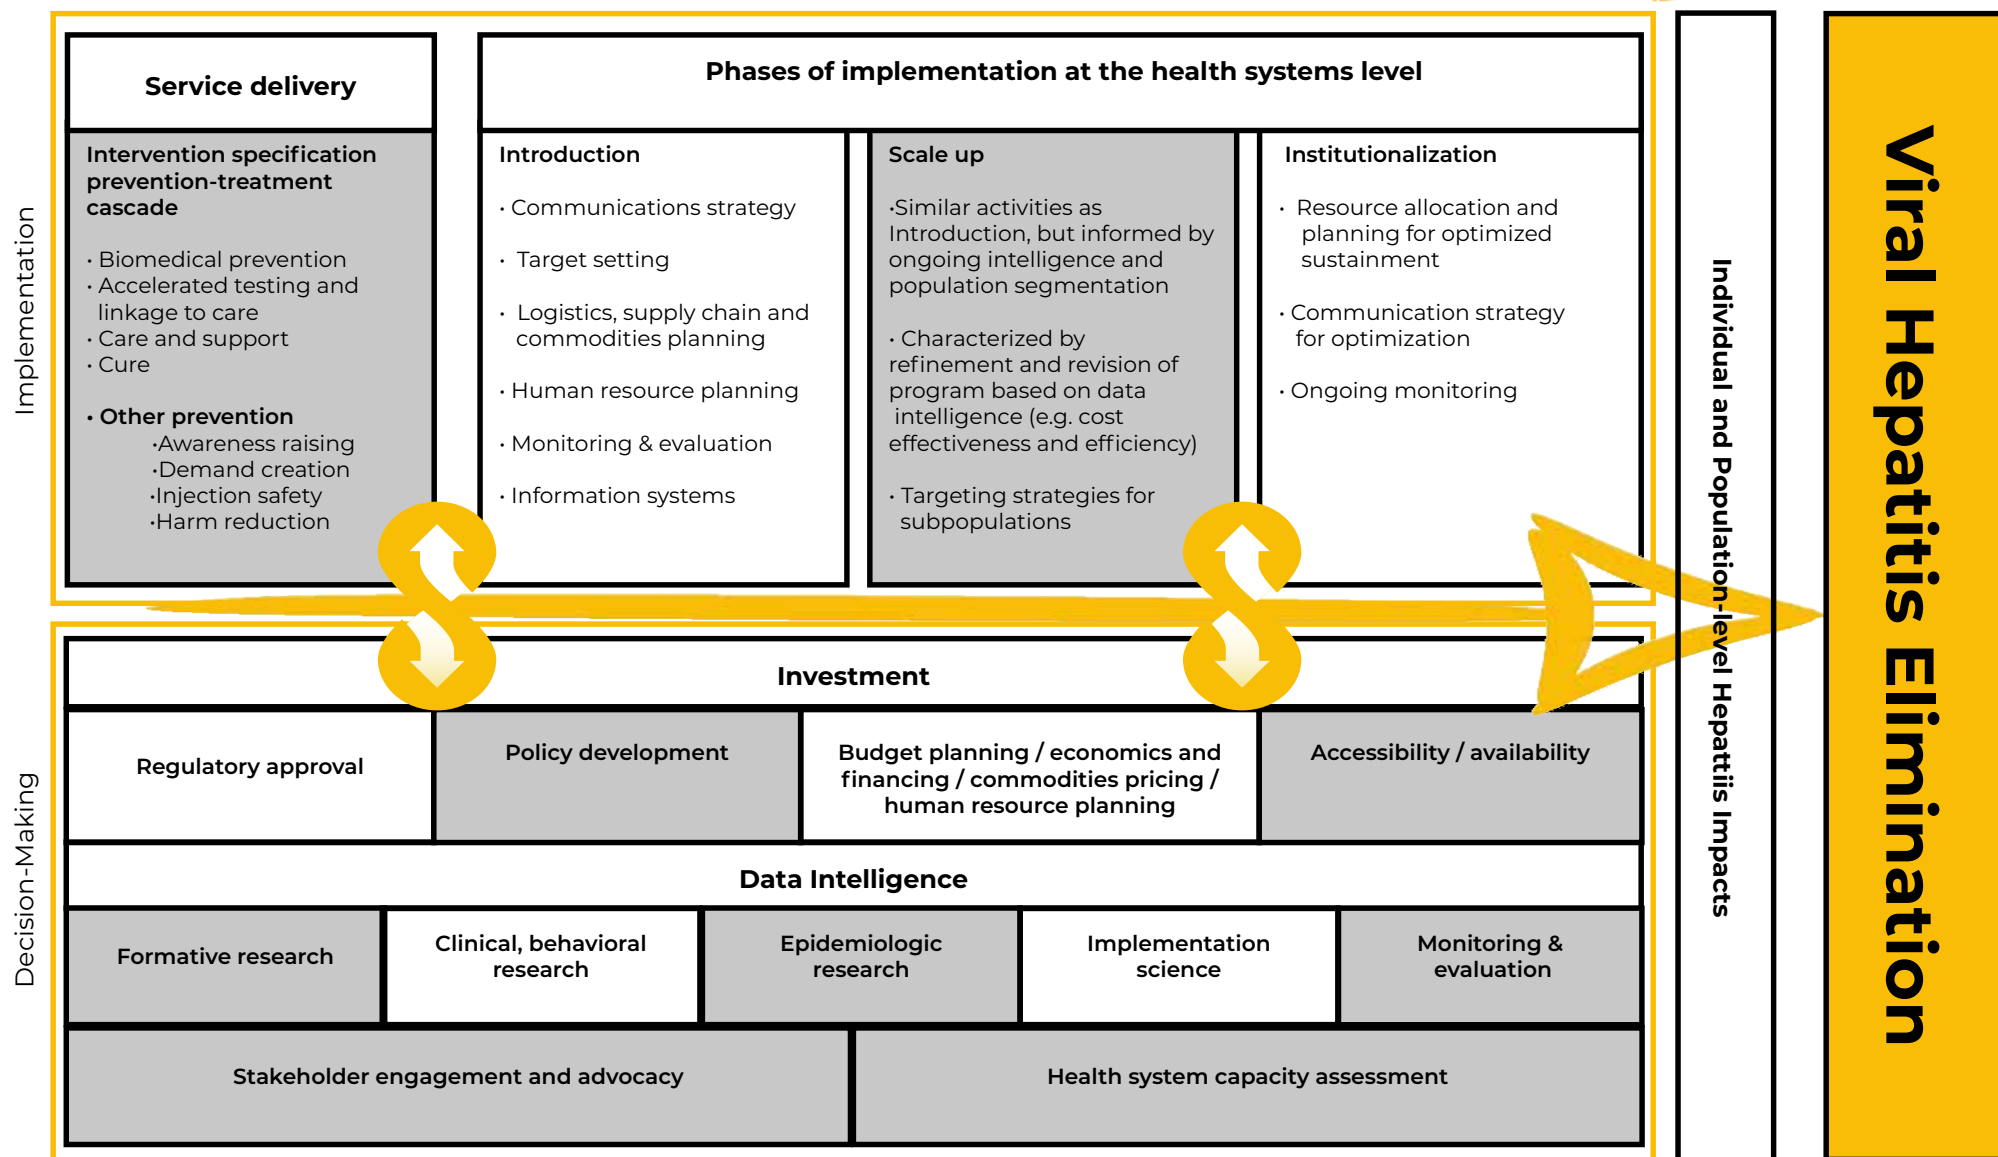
Implementation

Service delivery

Intervention specification prevention-treatment cascade

· Biomedical prevention
· Accelerated testing and linkage to care
· Care and support
· Cure

· Other prevention
·Awareness raising
·Demand creation
·Injection safety
·Harm reduction

Phases of implementation at the health systems level

Introduction

· Communications strategy

· Target setting

· Logistics, supply chain and commodities planning

· Human resource planning

· Monitoring & evaluation

· Information systems

Scale up

·Similar activities as Introduction, but informed by ongoing intelligence and population segmentation

· Characterized by refinement and revision of program based on data intelligence (e.g. cost effectiveness and efficiency)

· Targeting strategies for subpopulations

Institutionalization

· Resource allocation and planning for optimized sustainment

· Communication strategy for optimization

· Ongoing monitoring

Decision-Making

Investment

| Regulatory approval | Policy development | Budget planning / economics and financing / commodities pricing / human resource planning | Accessibility / availability |
|---|---|---|---|

Data Intelligence

| Formative research | Clinical, behavioral research | Epidemiologic research | Implementation science | Monitoring & evaluation |
|---|---|---|---|---|

| Stakeholder engagement and advocacy | Health system capacity assessment |
|---|---|

Individual and Population-level Hepatitis Impacts

Viral Hepatitis Elimination